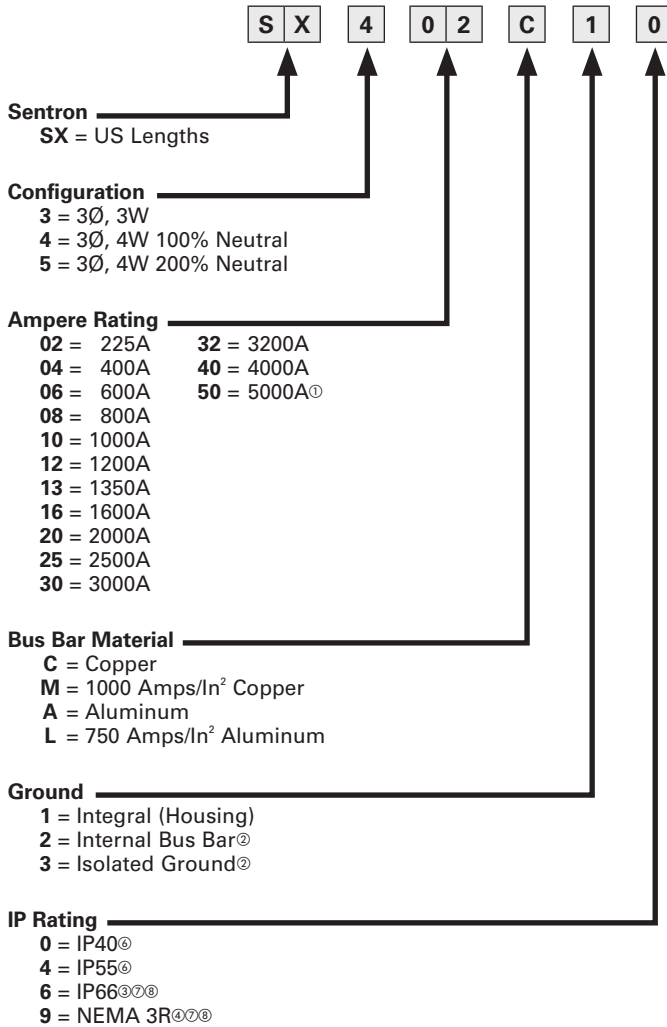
| S | X | | 4 | | 0 | 2 | | C | | 1 | | 0 |
|---|---|---|---|---|---|---|---|---|---|---|---|---|

**Sentron**
**SX** = US Lengths

**Configuration**
**3** = 3Ø, 3W
**4** = 3Ø, 4W 100% Neutral
**5** = 3Ø, 4W 200% Neutral

**Ampere Rating**
**02** = 225A
**04** = 400A
**06** = 600A
**08** = 800A
**10** = 1000A
**12** = 1200A
**13** = 1350A
**16** = 1600A
**20** = 2000A
**25** = 2500A
**30** = 3000A
**32** = 3200A
**40** = 4000A
**50** = 5000A①

**Bus Bar Material**
**C** = Copper
**M** = 1000 Amps/In$^2$ Copper
**A** = Aluminum
**L** = 750 Amps/In$^2$ Aluminum

**Ground**
**1** = Integral (Housing)
**2** = Internal Bus Bar②
**3** = Isolated Ground②

**IP Rating**
**0** = IP40⑥
**4** = IP55⑥
**6** = IP66③⑦⑧
**9** = NEMA 3R④⑦⑧